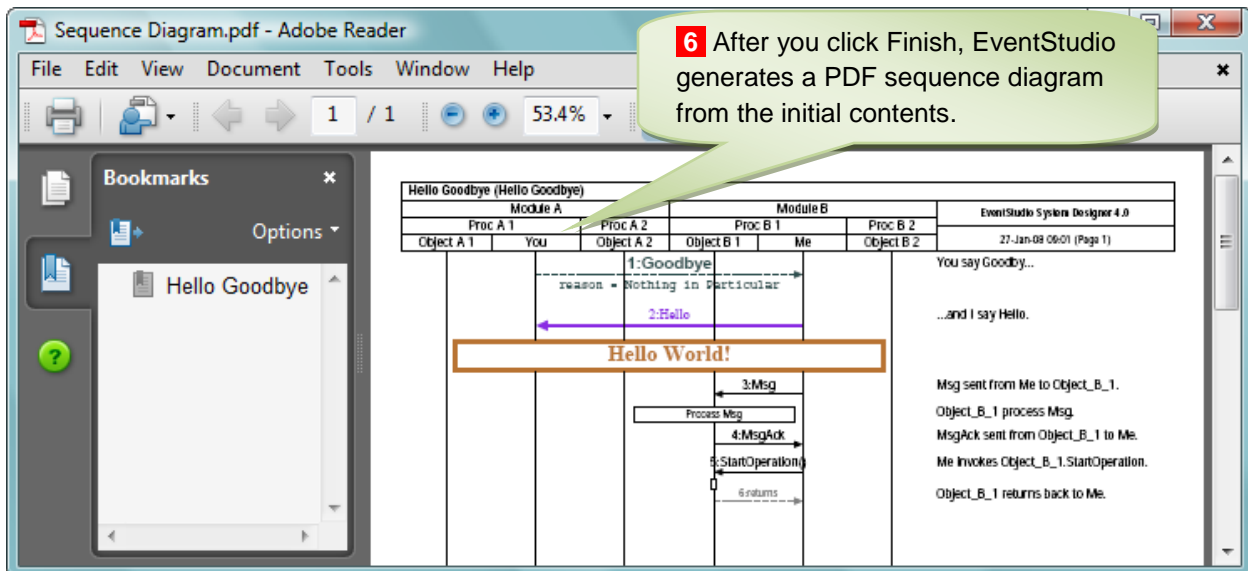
Sequence Diagram.pdf - Adobe Reader

File Edit View Document Tools Window Help

1 / 1 53.4%

6 After you click Finish, EventStudio generates a PDF sequence diagram from the initial contents.

Bookmarks

Options

Hello Goodbye

| Hello Goodbye (Hello Goodbye) | | | | | | |
|---|---|---|---|---|---|---|
| Module A | | | Module B | | | EventStudio System Designer 4.0 |
| Proc A 1 | | Proc A 2 | Proc B 1 | | Proc B 2 | |
| Object A 1 | You | Object A 2 | Object B 1 | Me | Object B 2 | 27-Jan-08 09:01 (Page 1) |

1:Goodbye
reason = Nothing in Particular
You say Goodby...

2:Hello
...and I say Hello.

Hello World!

3:Msg
Msg sent from Me to Object_B_1.

Process Msg
Object_B_1 process Msg.

4:MsgAck
MsgAck sent from Object_B_1 to Me.

5:StartOperation()
Me invokes Object_B_1.StartOperation.

6:returns
Object_B_1 returns back to Me.